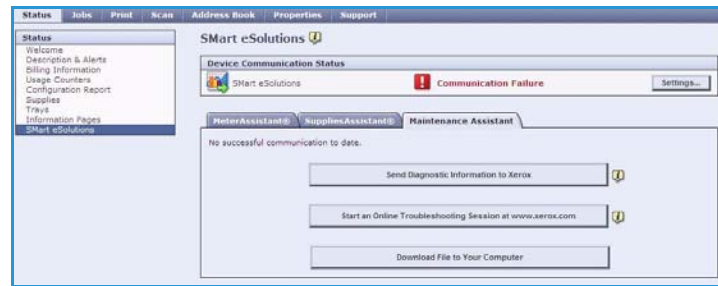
Status Jobs Print Scan Address Book Properties Support

Status
Welcome
Description & Alerts
Billing Information
Usage Counters
Configuration Report
Supplies
Trays
Information Pages
SMart eSolutions

SMart eSolutions

Device Communication Status

SMart eSolutions

Communication Failure

Settings...

MeterAssistant® SuppliesAssistant® Maintenance Assistant

No successful communication to date.

Send Diagnostic Information to Xerox

Start an Online Troubleshooting Session at www.xerox.com

Download File to Your Computer